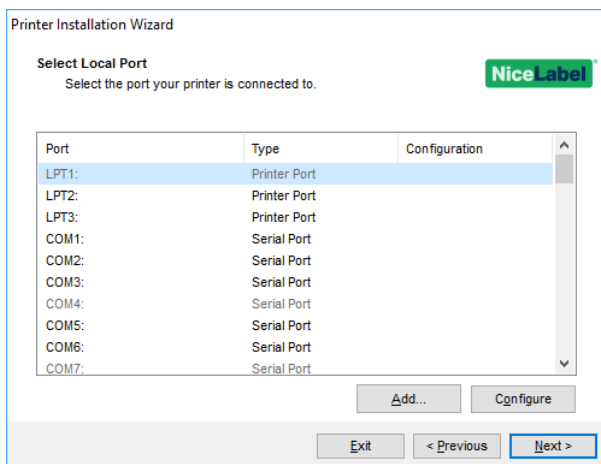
Printer Installation Wizard

Select Local Port
Select the port your printer is connected to.

NiceLabel

| Port | Type | Configuration |
|---|---|---|
| LPT1: | Printer Port | |
| LPT2: | Printer Port | |
| LPT3: | Printer Port | |
| COM1: | Serial Port | |
| COM2: | Serial Port | |
| COM3: | Serial Port | |
| COM4: | Serial Port | |
| COM5: | Serial Port | |
| COM6: | Serial Port | |
| COM7: | Serial Port | |

Add...
Configure

Exit
< Previous
Next >